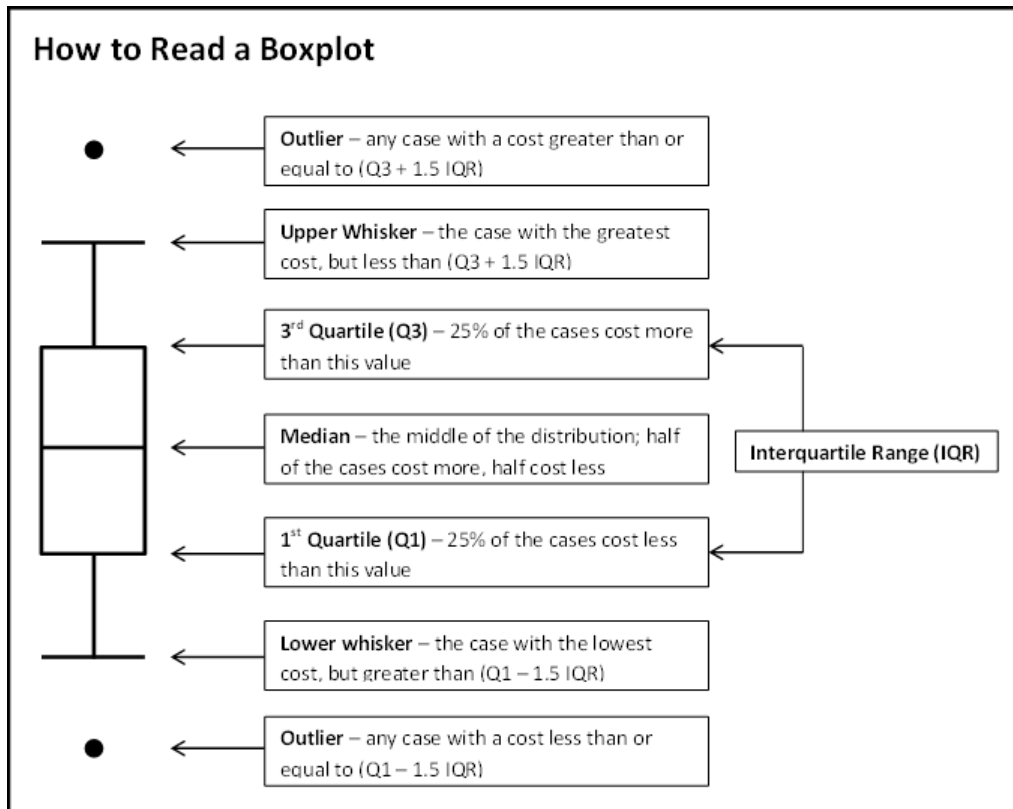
How to Read a Boxplot

**Outlier** – any case with a cost greater than or equal to (Q3 + 1.5 IQR)

**Upper Whisker** – the case with the greatest cost, but less than (Q3 + 1.5 IQR)

**3$^{rd}$ Quartile (Q3)** – 25% of the cases cost more than this value

**Median** – the middle of the distribution; half of the cases cost more, half cost less

**Interquartile Range (IQR)**

**1$^{st}$ Quartile (Q1)** – 25% of the cases cost less than this value

**Lower whisker** – the case with the lowest cost, but greater than (Q1 – 1.5 IQR)

**Outlier** – any case with a cost less than or equal to (Q1 – 1.5 IQR)